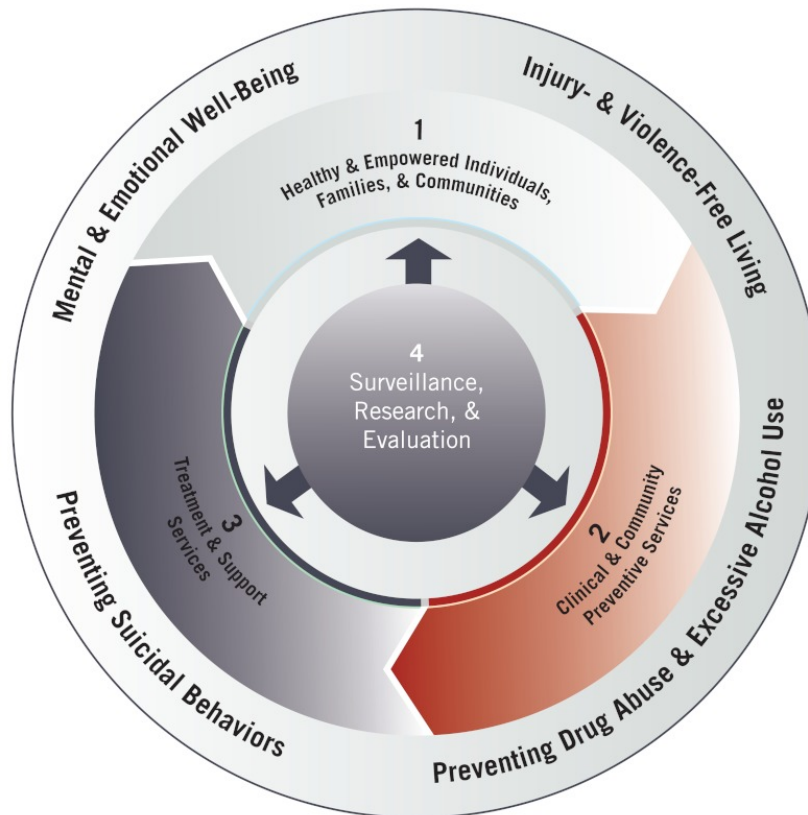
Mental & Emotional Well-Being

Injury- & Violence-Free Living

1
Healthy & Empowered Individuals, Families, & Communities

4
Surveillance, Research, & Evaluation

3
Treatment & Support Services

2
Clinical & Community Preventive Services

Preventing Drug Abuse & Excessive Alcohol Use

Preventing Suicidal Behaviors